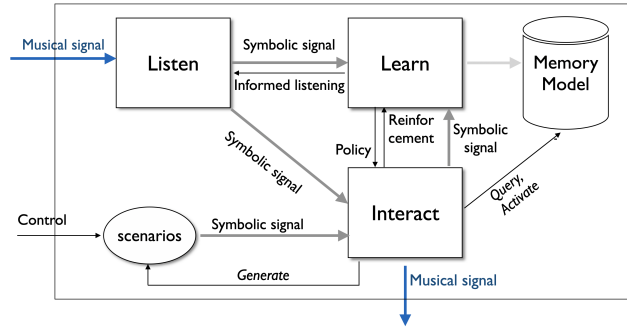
Musical signal

Listen

Symbolic signal

Informed listening

Learn

Memory Model

Symbolic signal

Policy

Reinfor cement

Symbolic signal

Query, Activate

Control

scenarios

Symbolic signal

Interact

Generate

Musical signal